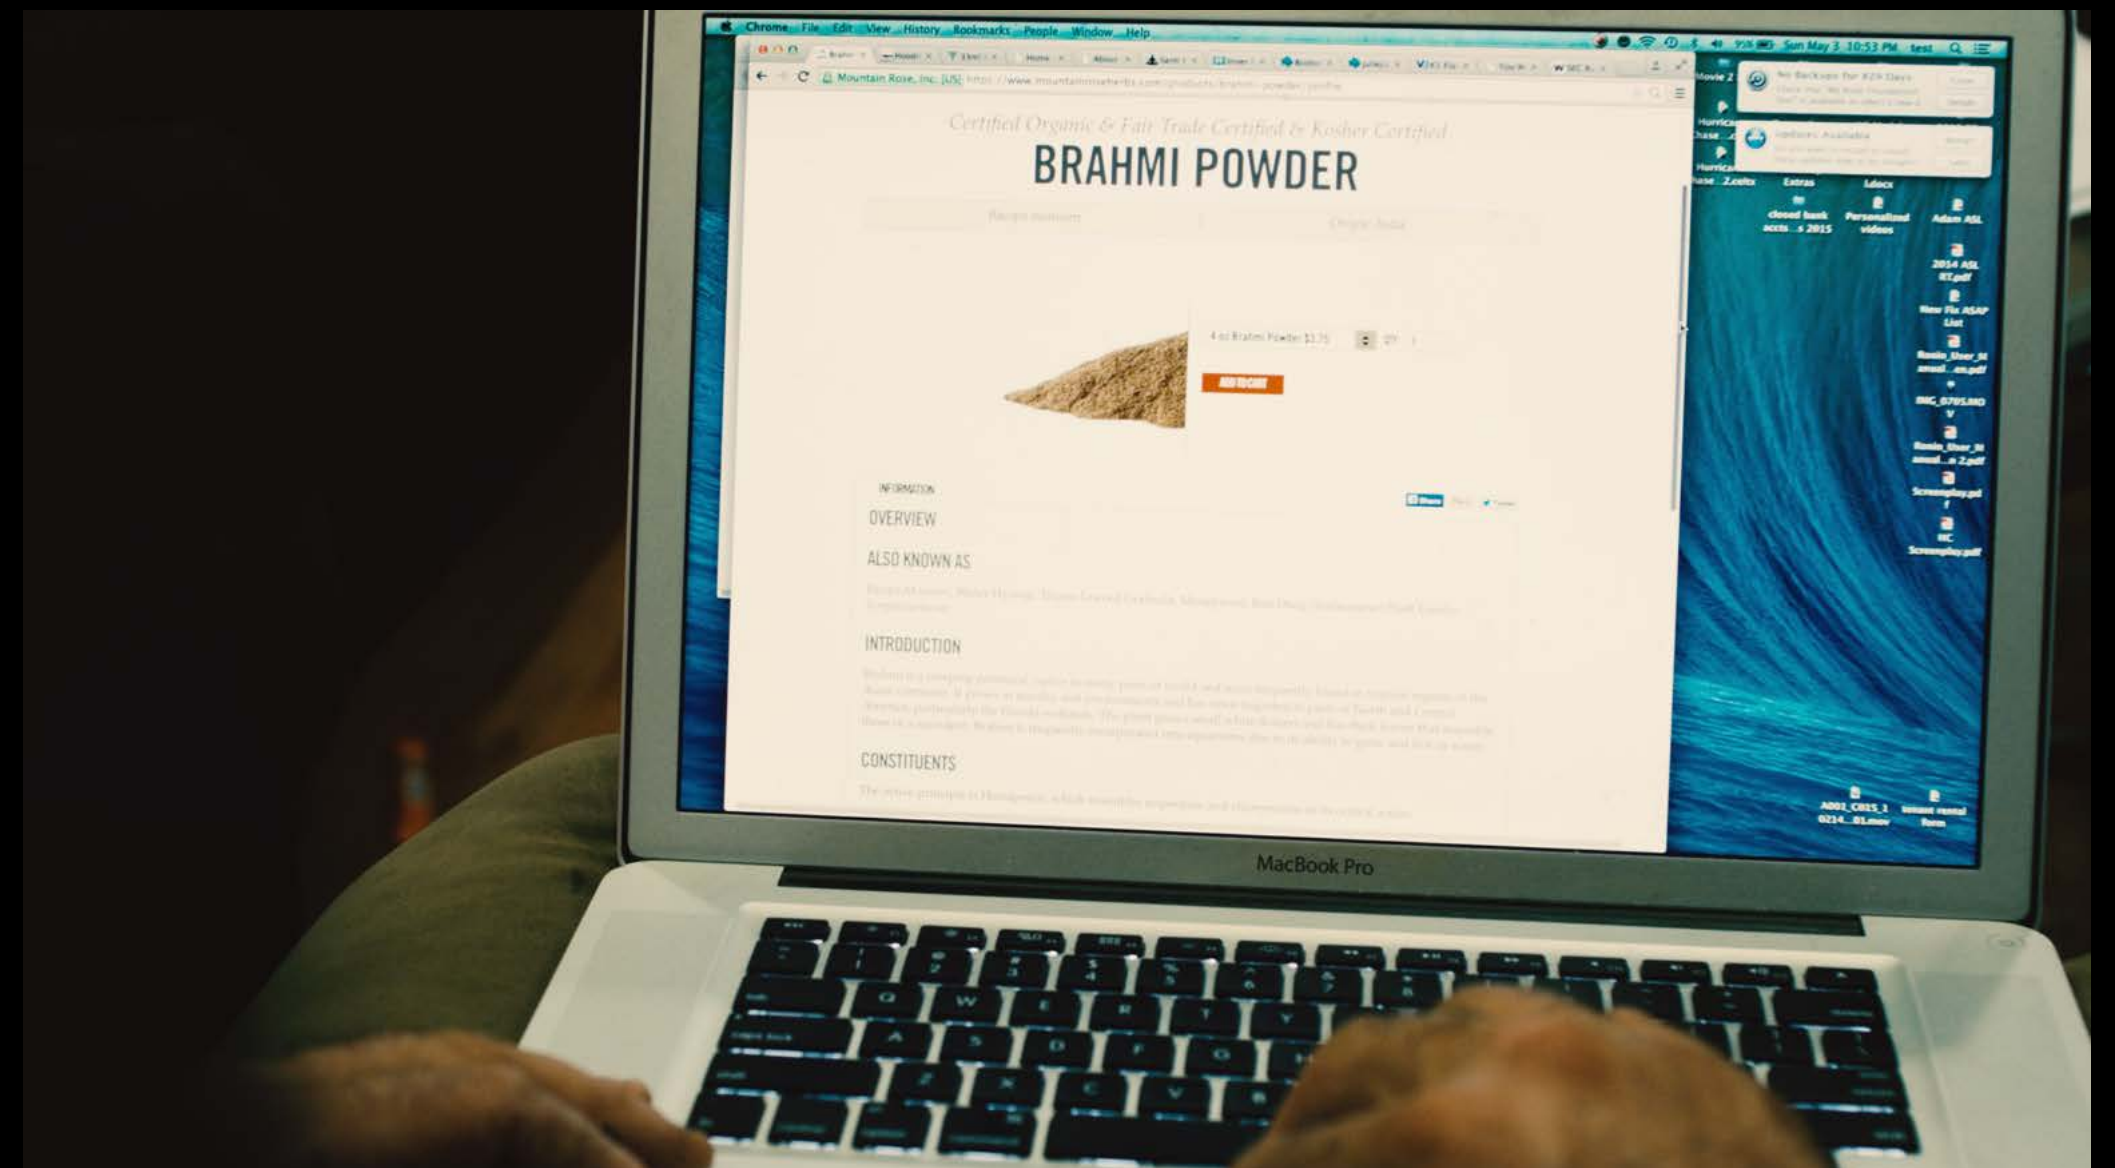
Chrome File Edit View History Bookmarks People Window Help

Sun May 3 10:53 PM test

Mountain Rose, Inc. [US] https://www.mountainroseherbs.com/products/brahmi-powder/profile

Certified Organic & Fair Trade Certified & Kosher Certified

BRAHMI POWDER

4 oz Brahmi Powder $3.75

ADD TO CART

INFORMATION

OVERVIEW

ALSO KNOWN AS

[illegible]

INTRODUCTION

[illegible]

CONSTITUENTS

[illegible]

No Backups for 829 Days

Updates Available

Movie 2

Hurricane Chase...

Hurricane Chase...2.celtx

Extras

.docx

closed bank accts...s 2015

Personalized videos

Adam ASL

2014 ASL RT.pdf

New Fix ASAP List

Ronin_User_Manual...en.pdf

IMG_0795.MOV

Ronin_User_Manual...n 2.pdf

Screenplay.pdf

HC Screenplay.pdf

A001_C015_1 0214...01.mov

tenant rental form

MacBook Pro